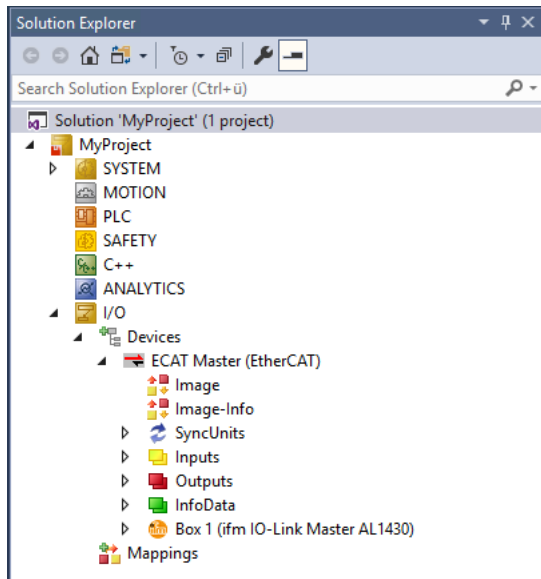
Solution Explorer

Search Solution Explorer (Ctrl+ü)

Solution 'MyProject' (1 project)
MyProject
SYSTEM
MOTION
PLC
SAFETY
C++
ANALYTICS
I/O
Devices
ECAT Master (EtherCAT)
Image
Image-Info
SyncUnits
Inputs
Outputs
InfoData
Box 1 (ifm IO-Link Master AL1430)
Mappings